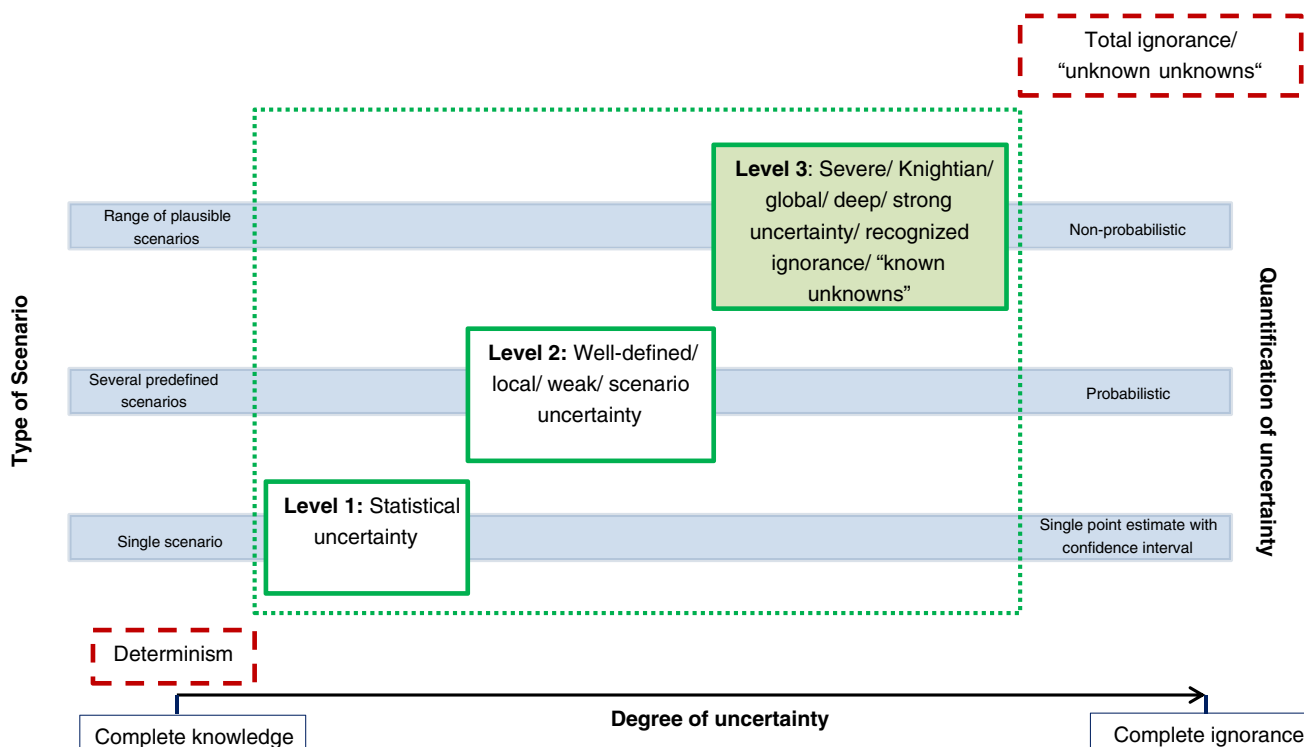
Total ignorance/ “unknown unknowns“

Type of Scenario

Range of plausible scenarios

Several predefined scenarios

Single scenario

**Level 3**: Severe/ Knightian/ global/ deep/ strong uncertainty/ recognized ignorance/ “known unknowns”

**Level 2:** Well-defined/ local/ weak/ scenario uncertainty

**Level 1:** Statistical uncertainty

Non-probabilistic

Probabilistic

Single point estimate with confidence interval

Quantification of uncertainty

Determinism

Complete knowledge

Degree of uncertainty

Complete ignorance